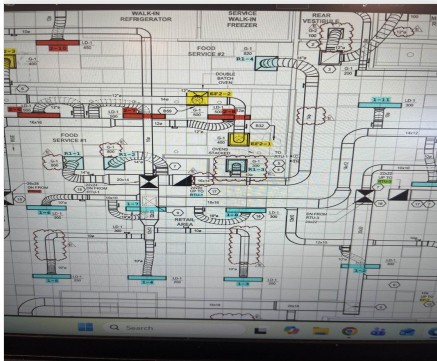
WALK-IN REFRIGERATOR

SERVICE WALK-IN FREEZER

REAR VESTIBULE

FOOD SERVICE #2

DOUBLE BATCH OVEN

FOOD SERVICE #1

OVENS STACKED

RETAIL AREA

BF2-2

BF2-1

B1-1

B1-3

1-1

1-2

1-3

1-4

1-5

1-6

DN FROM RTU-1

Search